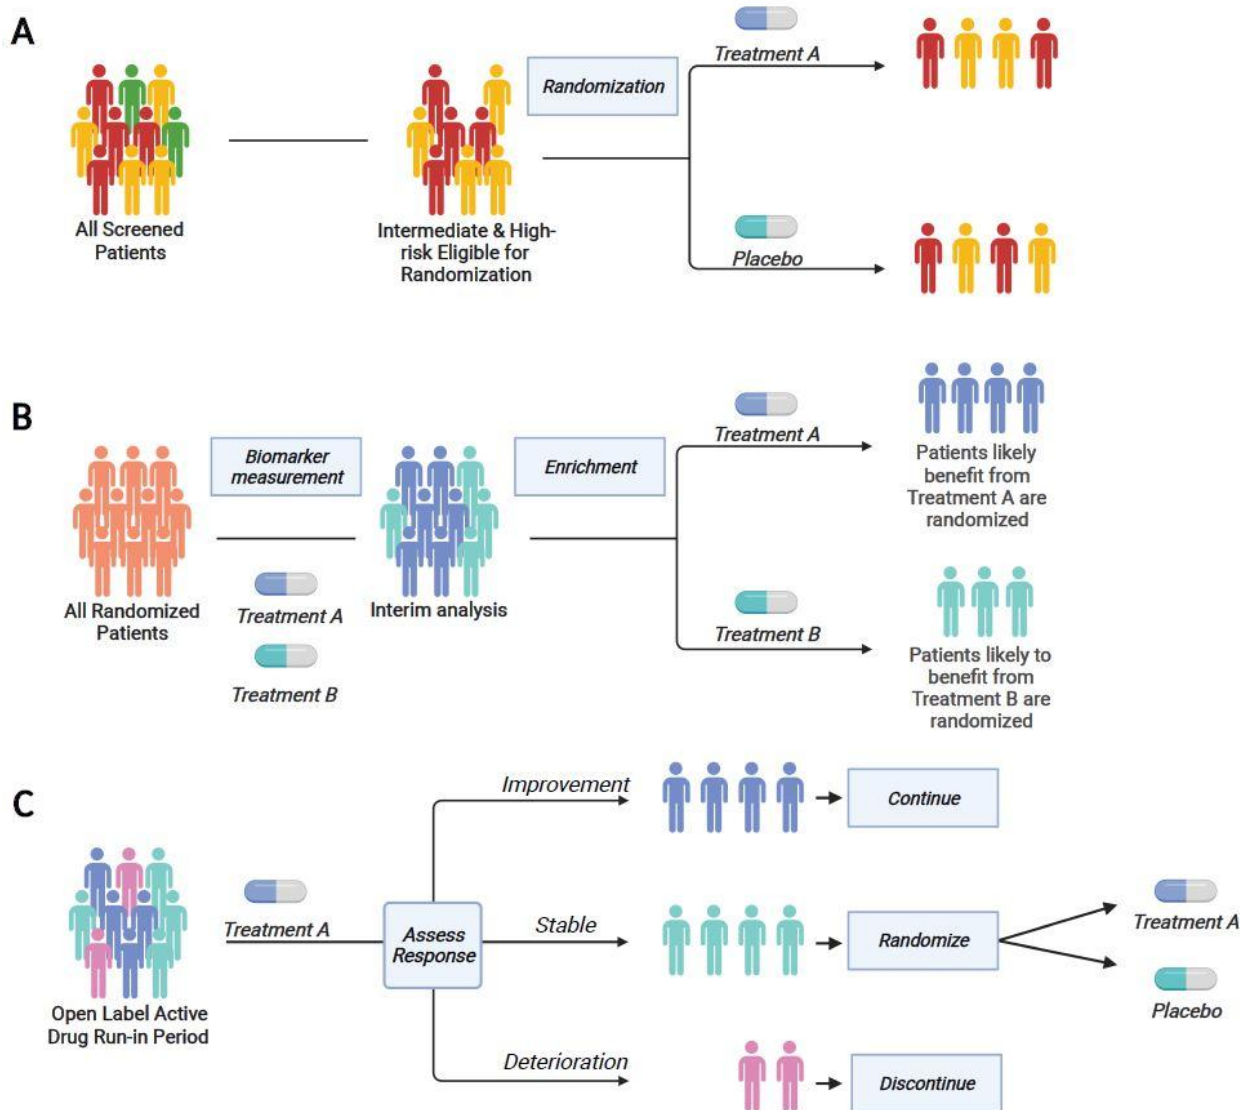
A

All Screened Patients

Intermediate & High-risk Eligible for Randomization

Randomization

Treatment A

Placebo

B

All Randomized Patients

Biomarker measurement

Treatment A

Treatment B

Interim analysis

Enrichment

Treatment A

Patients likely benefit from Treatment A are randomized

Treatment B

Patients likely to benefit from Treatment B are randomized

C

Open Label Active Drug Run-in Period

Treatment A

Assess Response

Improvement

Continue

Stable

Randomize

Treatment A

Placebo

Deterioration

Discontinue